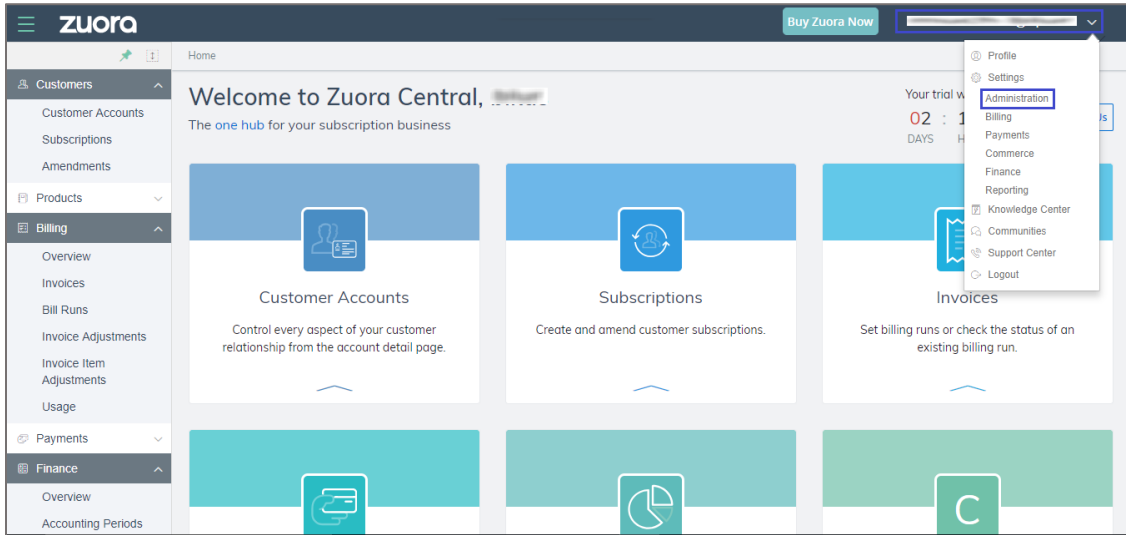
zuora

Buy Zuora Now

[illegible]

Customers
Customer Accounts
Subscriptions
Amendments
Products
Billing
Overview
Invoices
Bill Runs
Invoice Adjustments
Invoice Item Adjustments
Usage
Payments
Finance
Overview
Accounting Periods

Home

Welcome to Zuora Central, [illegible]
The one hub for your subscription business

Your trial w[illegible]
02 : 1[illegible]
DAYS H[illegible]

Profile
Settings
Administration
Billing
Payments
Commerce
Finance
Reporting
Knowledge Center
Communities
Support Center
Logout

Customer Accounts
Control every aspect of your customer relationship from the account detail page.

Subscriptions
Create and amend customer subscriptions.

Invoices
Set billing runs or check the status of an existing billing run.

C